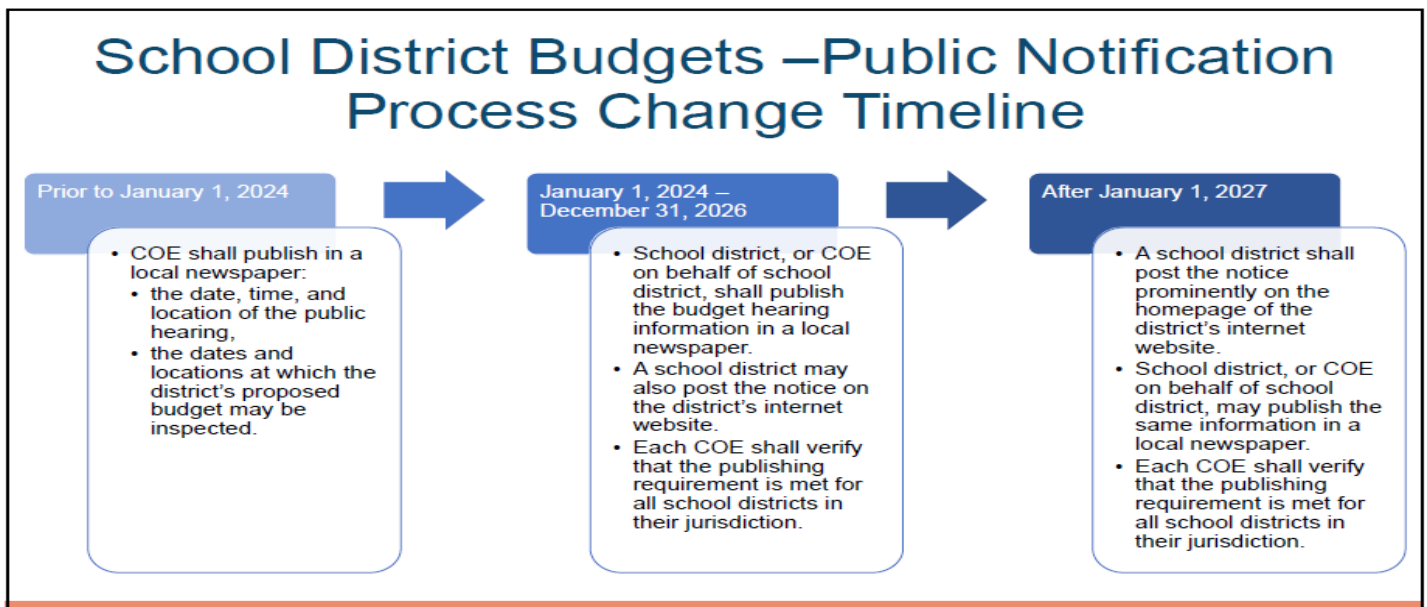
School District Budgets –Public Notification Process Change Timeline

Prior to January 1, 2024

- COE shall publish in a local newspaper:
  - the date, time, and location of the public hearing,
  - the dates and locations at which the district's proposed budget may be inspected.

January 1, 2024 – December 31, 2026

- School district, or COE on behalf of school district, shall publish the budget hearing information in a local newspaper.
- A school district may also post the notice on the district's internet website.
- Each COE shall verify that the publishing requirement is met for all school districts in their jurisdiction.

After January 1, 2027

- A school district shall post the notice prominently on the homepage of the district's internet website.
- School district, or COE on behalf of school district, may publish the same information in a local newspaper.
- Each COE shall verify that the publishing requirement is met for all school districts in their jurisdiction.